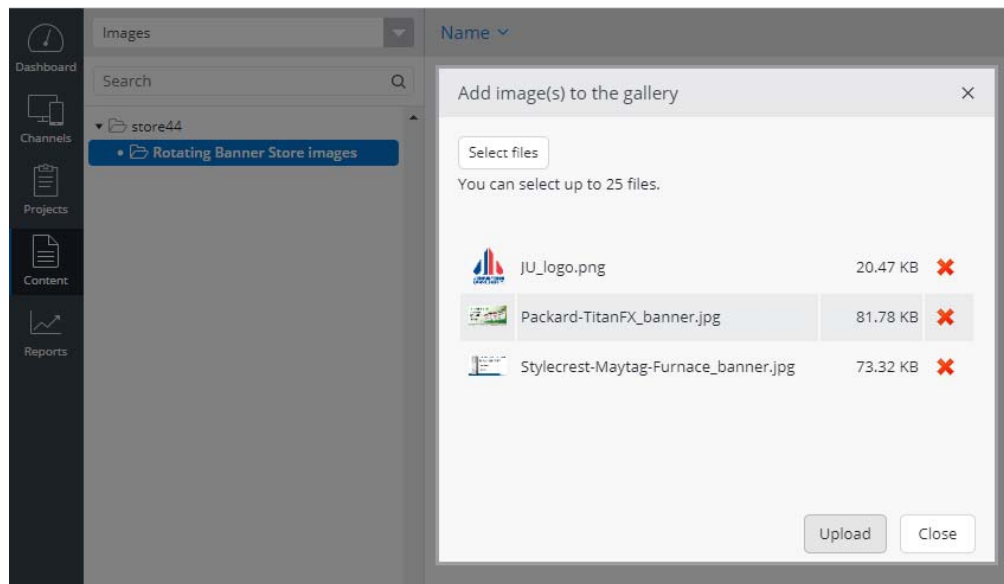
Dashboard
Channels
Projects
Content
Reports

Images
Search
store44
Rotating Banner Store images

Name

Add image(s) to the gallery ×

Select files
You can select up to 25 files.

JU_logo.png 20.47 KB
Packard-TitanFX_banner.jpg 81.78 KB
Stylecrest-Maytag-Furnace_banner.jpg 73.32 KB

Upload Close